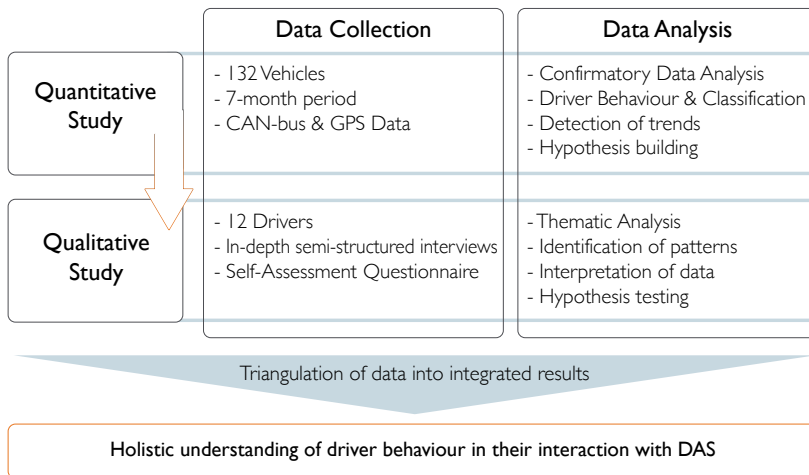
| | Data Collection | Data Analysis |
|---|---|---|
| Quantitative Study | - 132 Vehicles<br>- 7-month period<br>- CAN-bus & GPS Data | - Confirmatory Data Analysis<br>- Driver Behaviour & Classification<br>- Detection of trends<br>- Hypothesis building |
| Qualitative Study | - 12 Drivers<br>- In-depth semi-structured interviews<br>- Self-Assessment Questionnaire | - Thematic Analysis<br>- Identification of patterns<br>- Interpretation of data<br>- Hypothesis testing |

Triangulation of data into integrated results

Holistic understanding of driver behaviour in their interaction with DAS